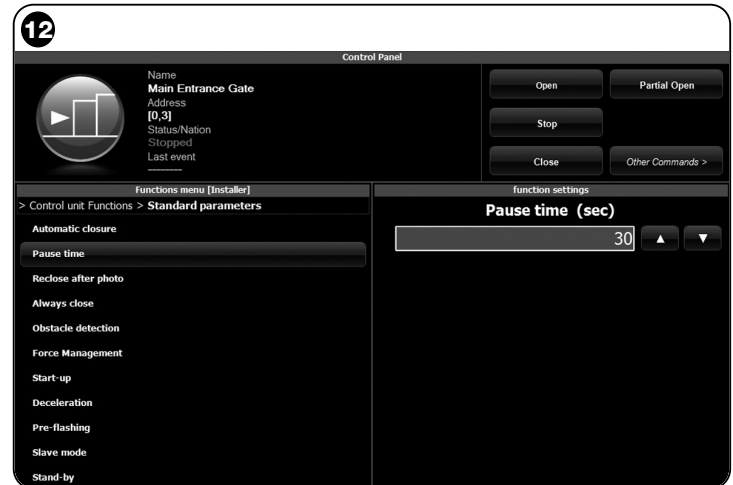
12

Control Panel

Name
Main Entrance Gate
Address
[0,3]
Status/Nation
Stopped
Last event
--------

Open
Partial Open
Stop
Close
Other Commands >

Functions menu [Installer]
> Control unit Functions > Standard parameters

Automatic closure
Pause time
Reclose after photo
Always close
Obstacle detection
Force Management
Start-up
Deceleration
Pre-flashing
Slave mode
Stand-by

function settings
Pause time (sec)
30
▲
▼